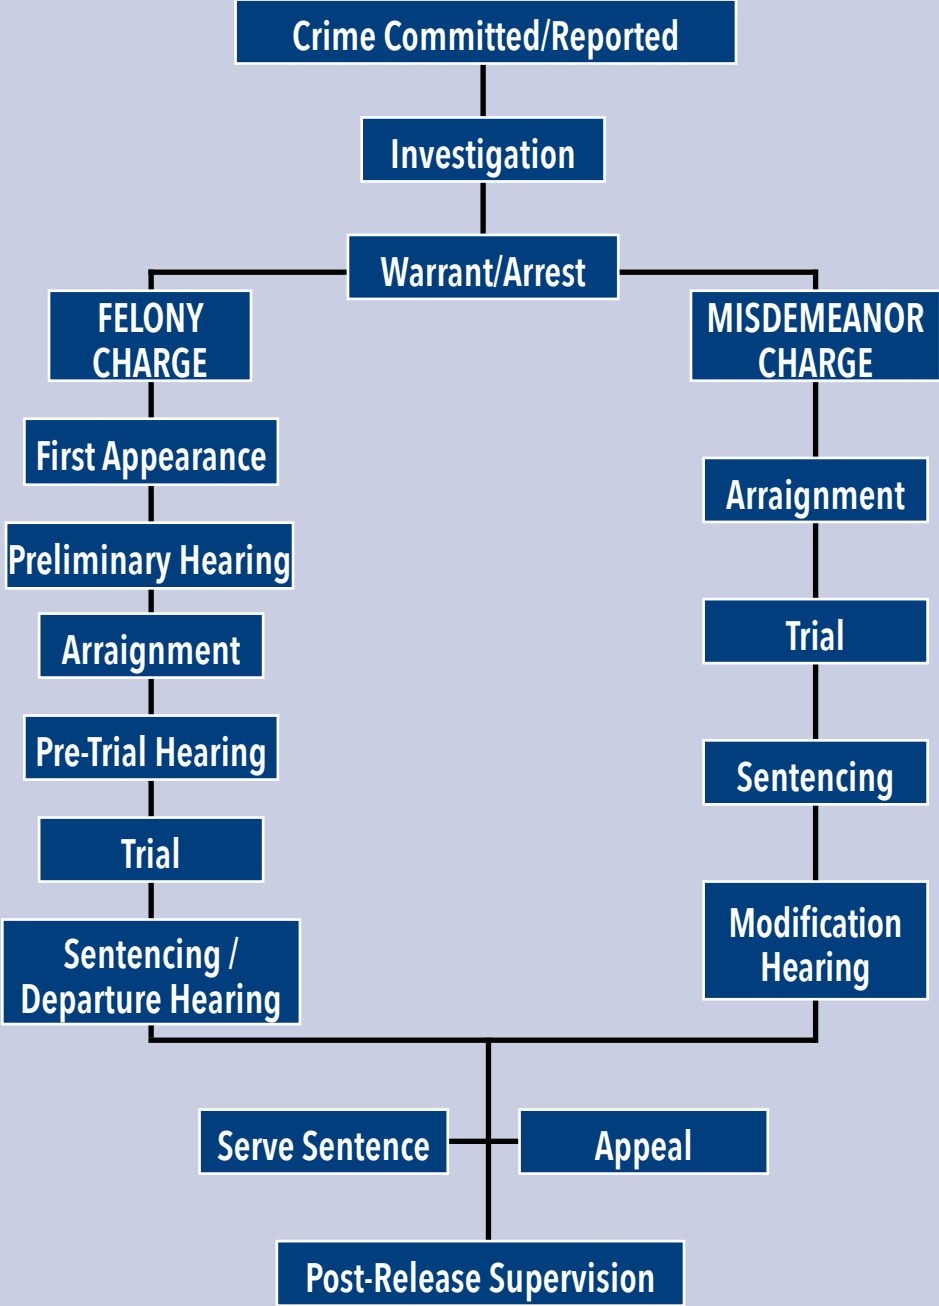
Crime Committed/Reported

Investigation

Warrant/Arrest

FELONY CHARGE

First Appearance

Preliminary Hearing

Arraignment

Pre-Trial Hearing

Trial

Sentencing / Departure Hearing

MISDEMEANOR CHARGE

Arraignment

Trial

Sentencing

Modification Hearing

Serve Sentence

Appeal

Post-Release Supervision